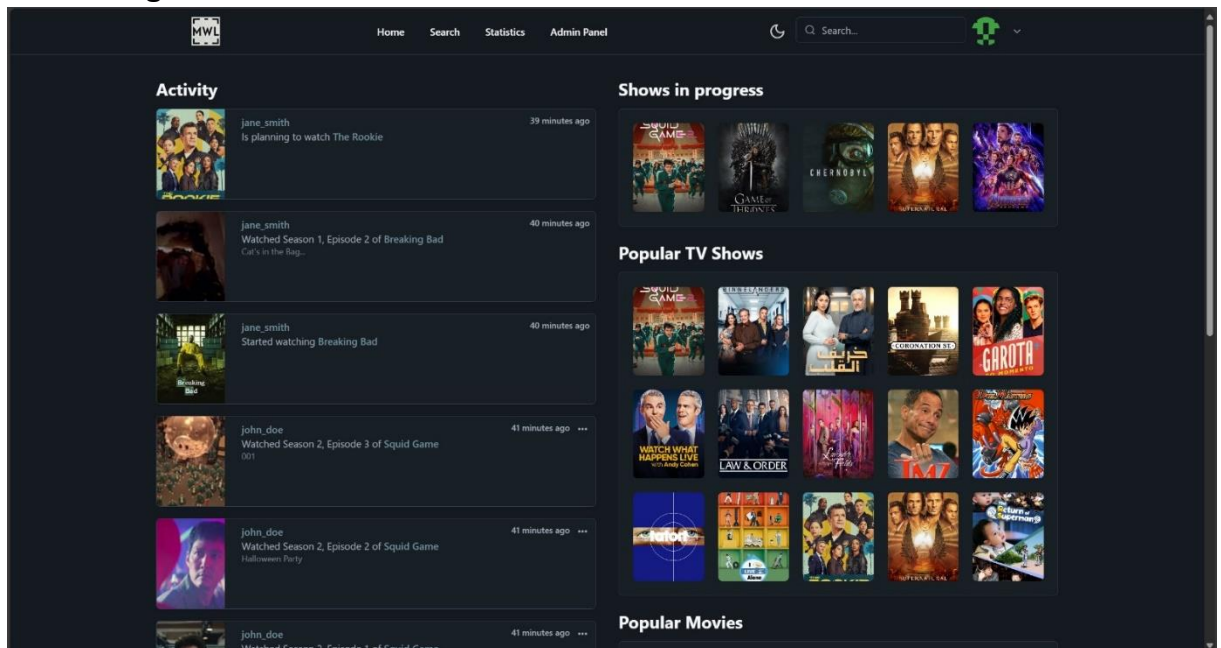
MWL

Home Search Statistics Admin Panel

Search...

Activity

jane_smith
Is planning to watch The Rookie
39 minutes ago

jane_smith
Watched Season 1, Episode 2 of Breaking Bad
Cat's in the Bag...
40 minutes ago

jane_smith
Started watching Breaking Bad
40 minutes ago

john_doe
Watched Season 2, Episode 3 of Squid Game
001
41 minutes ago ...

john_doe
Watched Season 2, Episode 2 of Squid Game
Halloween Party
41 minutes ago ...

john_doe
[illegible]
41 minutes ago ...

Shows in progress

SQUID GAME
GAME OF THRONES
CHERNOBYL
SUPERNATURAL
AVENGERS

Popular TV Shows

SQUID GAME
خريف القلب
CORONATION ST.
GAROTA
WATCH WHAT HAPPENS LIVE with Andy Cohen
LAW & ORDER
TMZ
Tatort
SUPERNATURAL
Return of Superman

Popular Movies